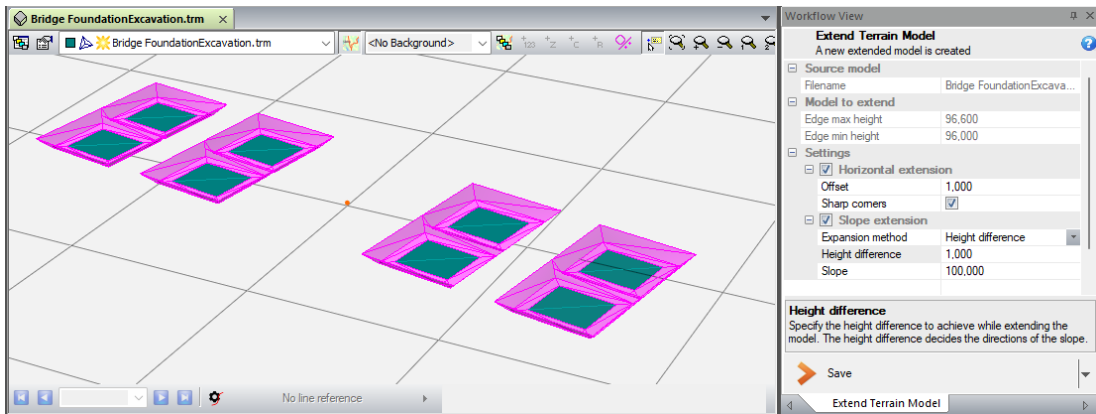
Bridge FoundationExcavation.trm ×

Bridge FoundationExcavation.trm

<No Background>

No line reference

Workflow View

Extend Terrain Model
A new extended model is created

| | |
|---|---|
| Source model | |
| Filename | Bridge FoundationExcava... |
| Model to extend | |
| Edge max height | 96,600 |
| Edge min height | 96,000 |
| Settings | |
| Horizontal extension | |
| Offset | 1,000 |
| Sharp corners | |
| Slope extension | |
| Expansion method | Height difference |
| Height difference | 1,000 |
| Slope | 100,000 |

Height difference
Specify the height difference to achieve while extending the model. The height difference decides the directions of the slope.

Save

Extend Terrain Model